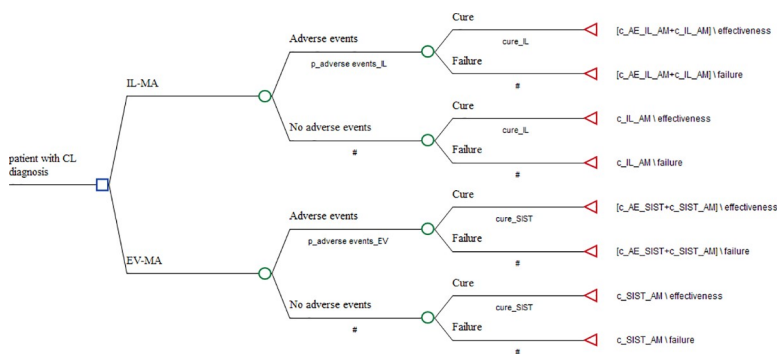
patient with CL diagnosis

IL-MA

Adverse events

p_adverse events_IL

Cure

cure_IL

[c_AE_IL_AM+c_IL_AM] \ effectiveness

Failure

#

[c_AE_IL_AM+c_IL_AM] \ failure

No adverse events

#

Cure

cure_IL

c_IL_AM \ effectiveness

Failure

#

c_IL_AM \ failure

EV-MA

Adverse events

p_adverse events_EV

Cure

cure_SIST

[c_AE_SIST+c_SIST_AM] \ effectiveness

Failure

#

[c_AE_SIST+c_SIST_AM] \ failure

No adverse events

#

Cure

cure_SIST

c_SIST_AM \ effectiveness

Failure

#

c_SIST_AM \ failure